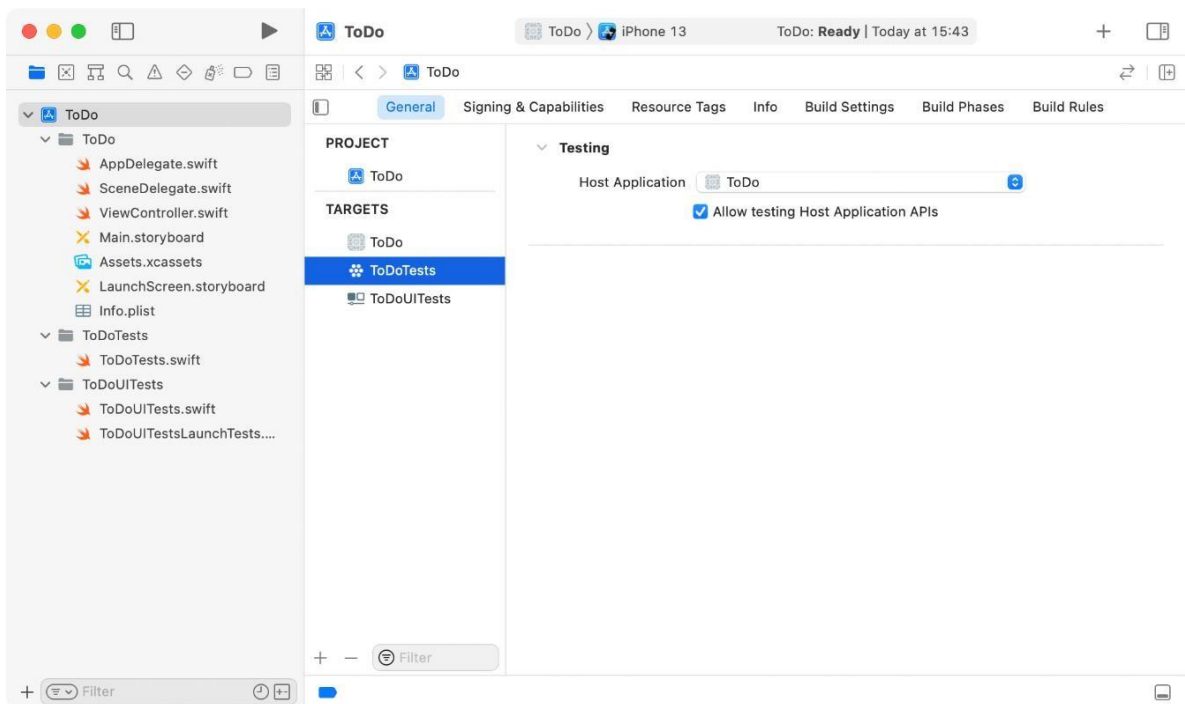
ToDo

ToDo 〉 iPhone 13

ToDo: Ready | Today at 15:43

+

ToDo

ToDo

ToDo

AppDelegate.swift

SceneDelegate.swift

ViewController.swift

Main.storyboard

Assets.xcassets

LaunchScreen.storyboard

Info.plist

ToDoTests

ToDoTests.swift

ToDoUITests

ToDoUITests.swift

ToDoUITestsLaunchTests....

General | Signing & Capabilities | Resource Tags | Info | Build Settings | Build Phases | Build Rules

PROJECT

ToDo

TARGETS

ToDo

ToDoTests

ToDoUITests

Testing

Host Application ToDo

Allow testing Host Application APIs

+ − Filter

+ Filter